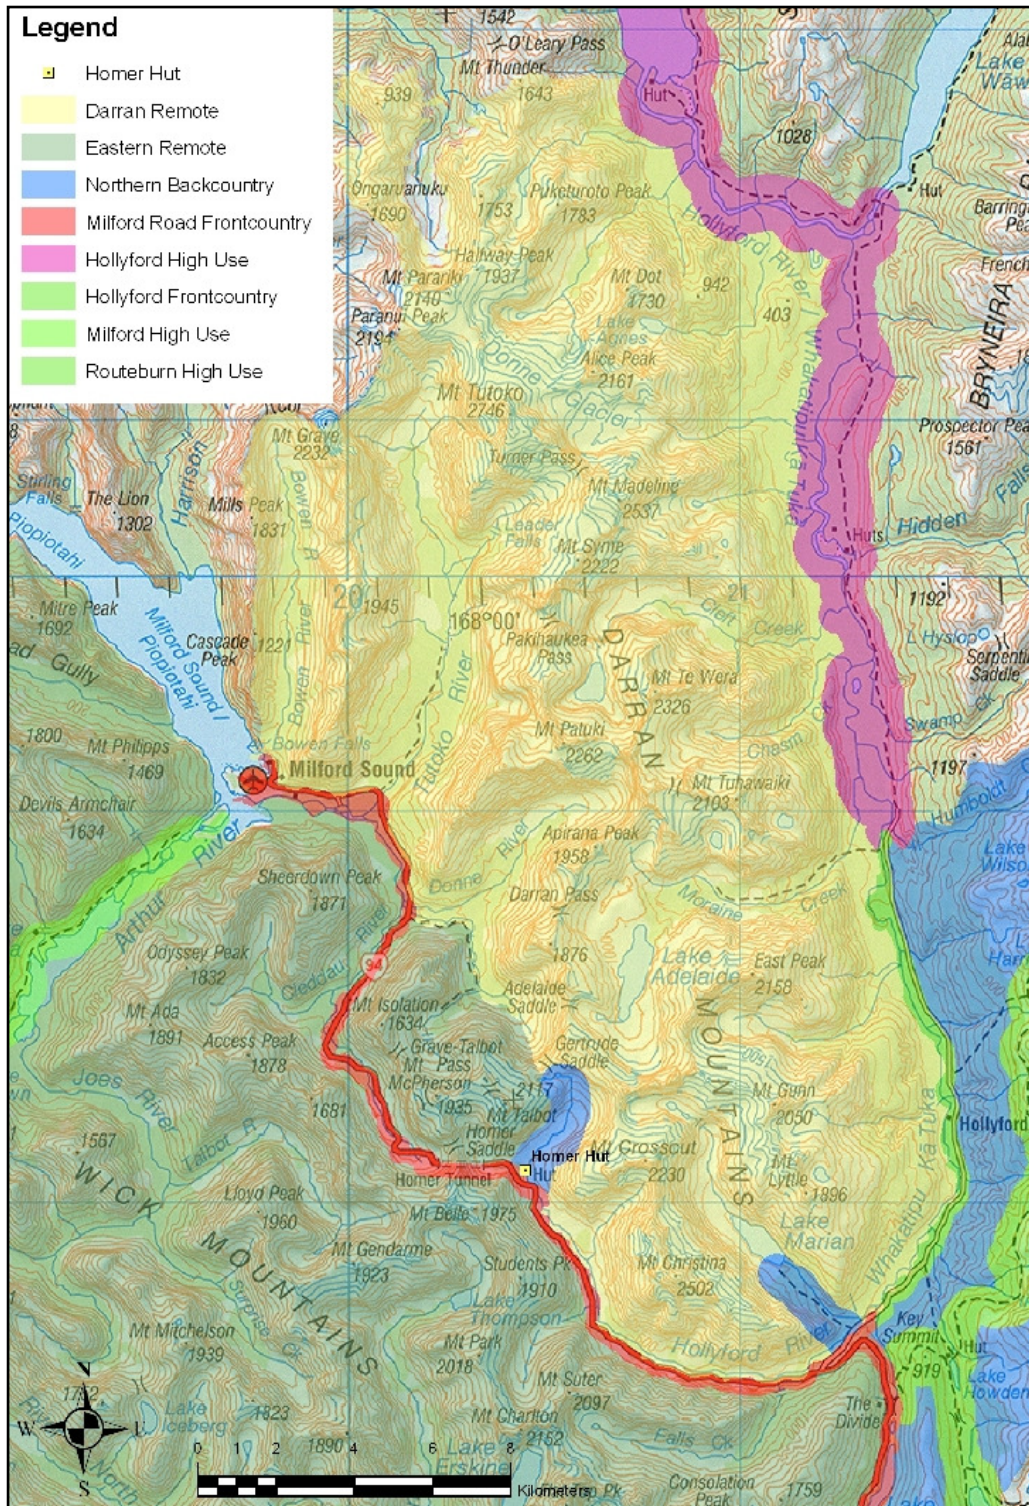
Legend
Homer Hut
Darran Remote
Eastern Remote
Northern Backcountry
Milford Road Frontcountry
Hollyford High Use
Hollyford Frontcountry
Milford High Use
Routeburn High Use

1542
O'Leary Pass
Mt Thunder
1643
939
Hut
1028
Lake
Ongarrahuku
1690
1753
Puketuroto Peak
1783
Hut
Hollyford River
Hallway Peak
1937
Mt Pariroa
2140
Paranui Peak
2194
Mt Dot
1730
942
403
Lake Agnes
Alice Peak
2161
BRYNEIRA
Mt Tutoko
2746
Donne Glacier
Prospector Peak
1561
Mt Grave
2232
Turner Pass
Mt Madeline
2537
Stirling Falls
The Lion
1302
Harrison
Mills Peak
1831
Leader Falls
Mt Syme
2222
Huts
Hidden
Piopiotahi
20
1945
168°00'
21
1192
Mitre Peak
1692
Cascade Peak
1221
Pakihaukea Pass
DARRAN
Glen Creek
L Hyslop
Serpentine Saddle
Gully
Milford Sound / Piopiotahi
Bowen River
Tutoko River
Mt Te Wera
2326
Swamp Ck
1800
Mt Philipps
1469
Bowen Falls
Milford Sound
Mt Patuki
2262
Chasm Ck
Mt Tuhawaiki
2103
1197
Devils Armchair
1634
River
Apirana Peak
1958
Humboldt
Lake Wilson
Sheerdown Peak
1871
Donne
Darran Pass
Moraine Creek
Arthur
Odyssey Peak
1832
Cleddau River
94
1876
Lake Adelaide
East Peak
2158
Mt Isolation
1634
Adelaide Saddle
Mt Ada
1891
Access Peak
1878
Grave-Talbot Pass
Mt McPherson
1935
Gertrude Saddle
2117
MOUNTAINS
Mt Gunn
2050
Joes River
1681
Mt Talbot
Homer Saddle
Homer Hut
Mt Crosscut
2230
Hollyford
1567
Talbot R
WICK
Homer Tunnel
Lloyd Peak
1960
Mt Belle 1975
Mt Lyttle
1896
Lake Marian
Whakatipu Ka Tuka
Mt Gendarme
1923
MOUNTAINS
Students Pk
1910
Mt Christina
2502
Lake Thompson
Mt Park
2018
Hollyford River
Key Summit
Hut
919
Mt Mitchelson
1939
Mt Suter
2097
Lake Howden
1762
Lake Iceberg
1823
1890
Mt Charlton
2152
The Divide
Lake Erskine
Falls Ck
0 1 2 4 6 8
Kilometers
Consolation Peak
1759
N
W
E
S